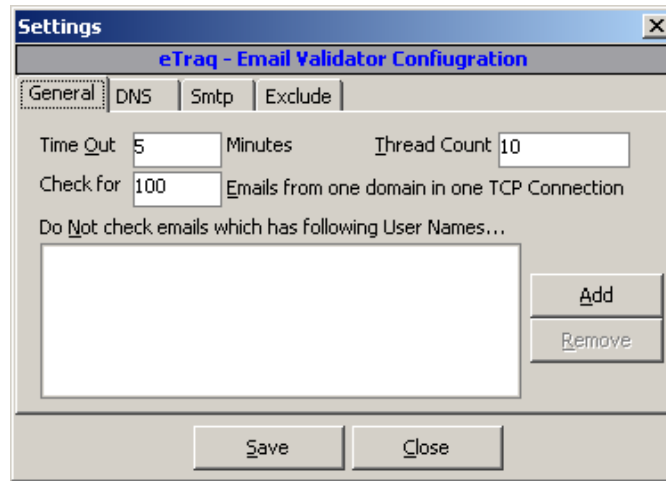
Settings

eTraq - Email Validator Confiugration

General | DNS | Smtp | Exclude

Time Out 5 Minutes

Thread Count 10

Check for 100 Emails from one domain in one TCP Connection

Do Not check emails which has following User Names...

Add

Remove

Save

Close